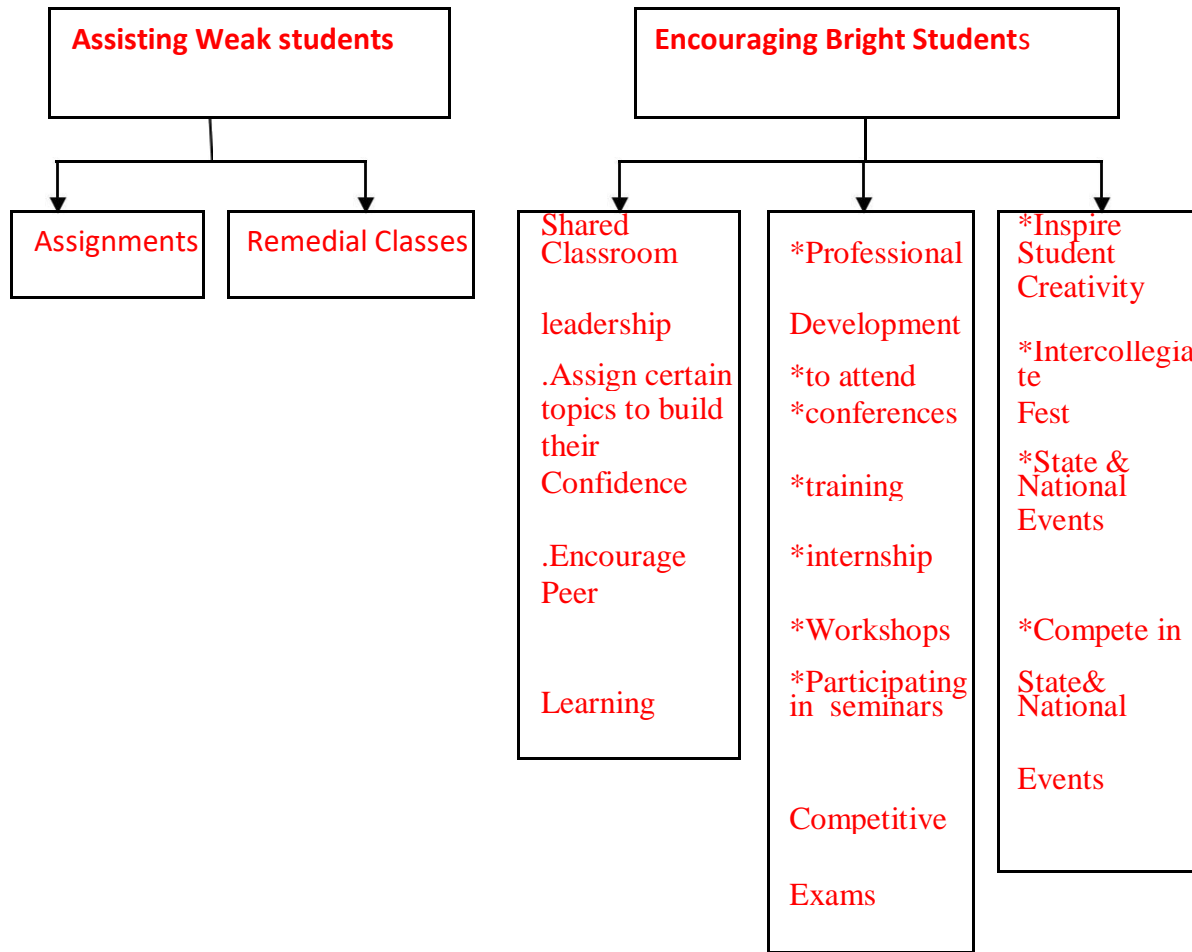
Assisting Weak students

Assignments

Remedial Classes

Encouraging Bright Students

Shared Classroom

leadership

.Assign certain topics to build their Confidence

.Encourage Peer

Learning

*Professional

Development

*to attend *conferences

*training

*internship

*Workshops

*Participating in seminars

Competitive

Exams

*Inspire Student Creativity

*Intercollegia te Fest

*State & National Events

*Compete in

State& National

Events